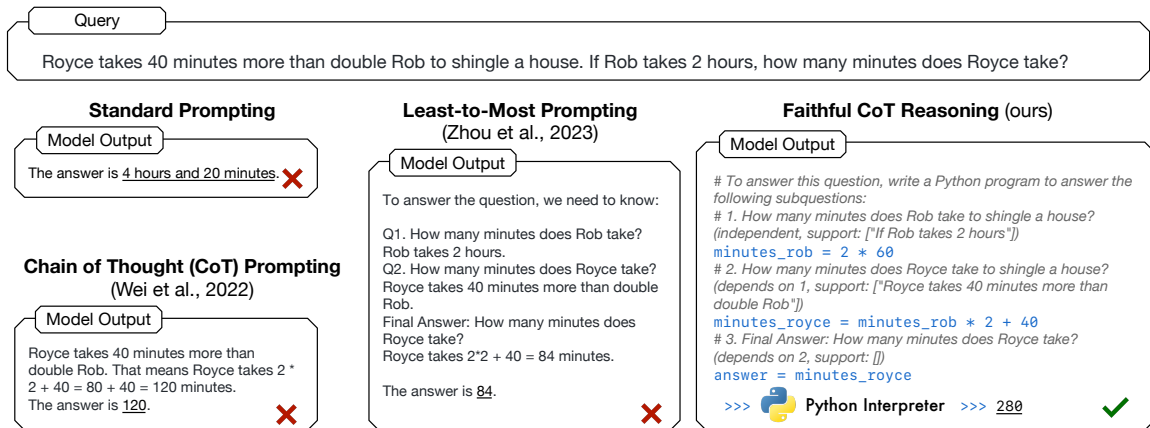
Query

Royce takes 40 minutes more than double Rob to shingle a house. If Rob takes 2 hours, how many minutes does Royce take?

Standard Prompting

Model Output

The answer is 4 hours and 20 minutes.

Chain of Thought (CoT) Prompting
(Wei et al., 2022)

Model Output

Royce takes 40 minutes more than double Rob. That means Royce takes 2 * 2 + 40 = 80 + 40 = 120 minutes.
The answer is 120.

Least-to-Most Prompting
(Zhou et al., 2023)

Model Output

To answer the question, we need to know:

Q1. How many minutes does Rob take?
Rob takes 2 hours.
Q2. How many minutes does Royce take?
Royce takes 40 minutes more than double Rob.
Final Answer: How many minutes does Royce take?
Royce takes 2*2 + 40 = 84 minutes.

The answer is 84.

Faithful CoT Reasoning (ours)

Model Output

# To answer this question, write a Python program to answer the following subquestions:
# 1. How many minutes does Rob take to shingle a house? (independent, support: ["If Rob takes 2 hours"])
minutes_rob = 2 * 60
# 2. How many minutes does Royce take to shingle a house? (depends on 1, support: ["Royce takes 40 minutes more than double Rob"])
minutes_royce = minutes_rob * 2 + 40
# 3. Final Answer: How many minutes does Royce take? (depends on 2, support: [])
answer = minutes_royce

>>> Python Interpreter >>> 280